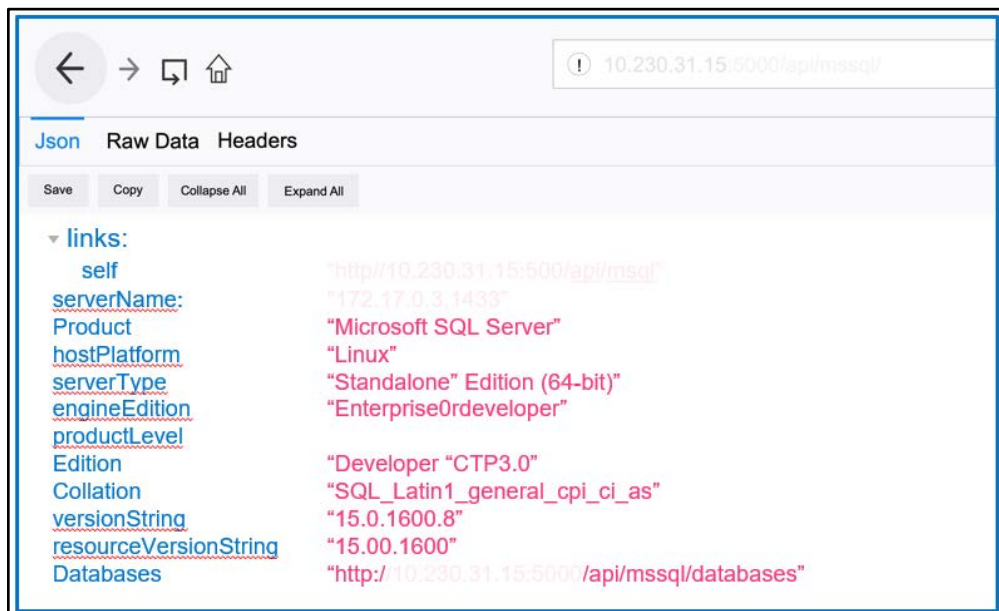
10.230.31.15:5000/api/mssql/

Json Raw Data Headers

Save Copy Collapse All Expand All

links:
self "http//10.230.31.15:500/api/msql"
serverName: "172.17.0.3.1433"
Product "Microsoft SQL Server"
hostPlatform "Linux"
serverType "Standalone" Edition (64-bit)"
engineEdition "Enterprise0rdeveloper"
productLevel
Edition "Developer "CTP3.0"
Collation "SQL_Latin1_general_cpi_ci_as"
versionString "15.0.1600.8"
resourceVersionString "15.00.1600"
Databases "http://10.230.31.15:5000/api/mssql/databases"